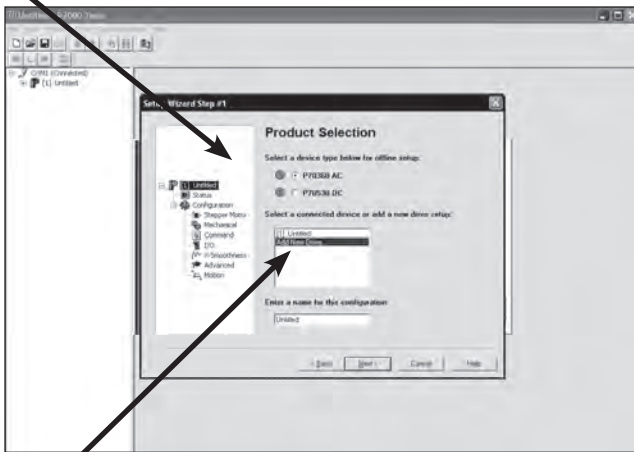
COM1 (Connected)
[1] Untitled

Setup Wizard Step #1

Product Selection

Select a device type below for offline setup:

P70360 AC

P70530 DC

[1] Untitled
Status
Configuration
Stepper Motor
Mechanical
Command
I/O
Smoothness
Advanced
Motion

Select a connected device or add a new drive setup:

[1] Untitled
Add New Drive

Enter a name for this configuration:

Untitled

< Back
Next >
Cancel
Help